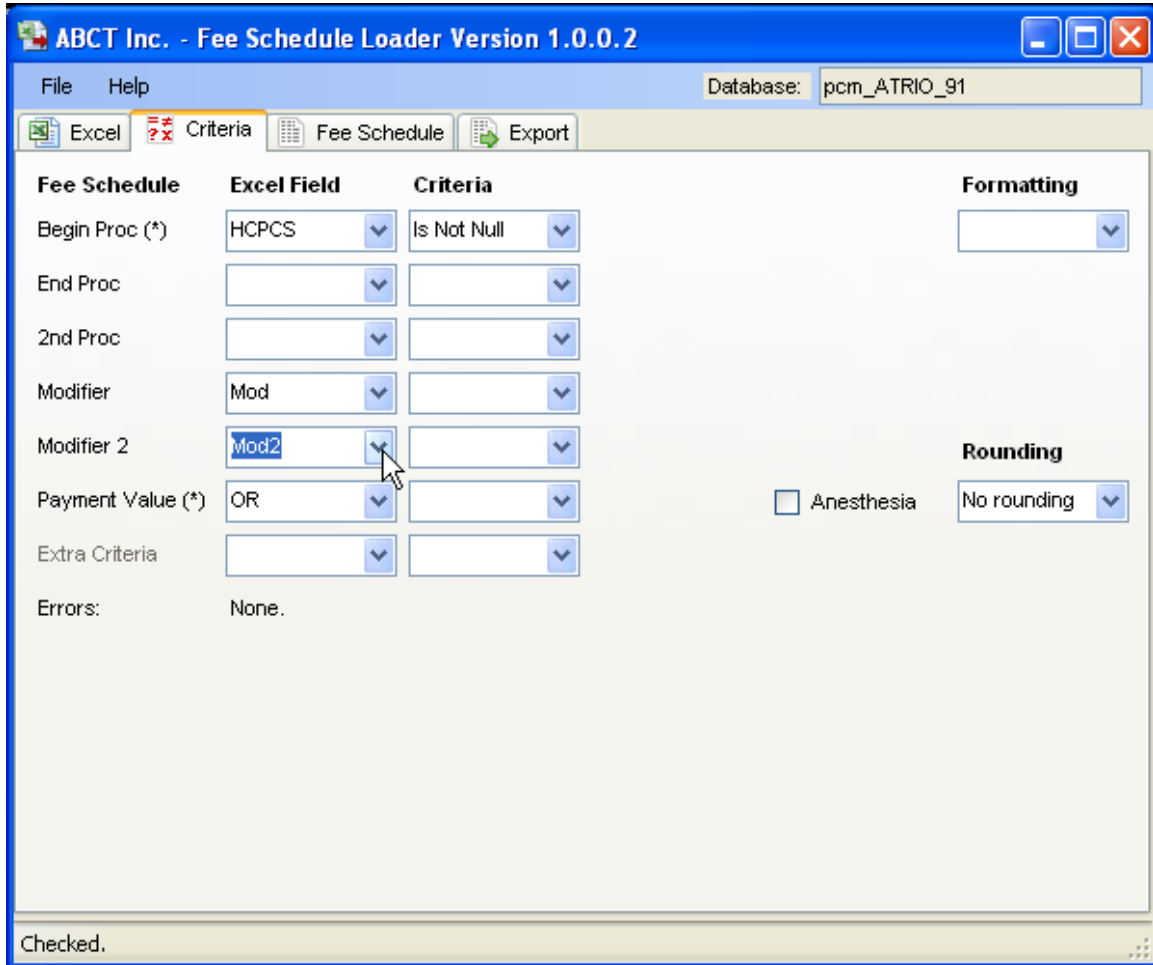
ABCT Inc. - Fee Schedule Loader Version 1.0.0.2

File Help

Database: pcm_ATRIO_91

Excel Criteria Fee Schedule Export

| Fee Schedule | Excel Field | Criteria |
|---|---|---|
| Begin Proc (*) | HCPCS | Is Not Null |
| End Proc | | |
| 2nd Proc | | |
| Modifier | Mod | |
| Modifier 2 | Mod2 | |
| Payment Value (*) | OR | |
| Extra Criteria | | |

Errors: None.

Formatting

Rounding

Anesthesia

No rounding

Checked.